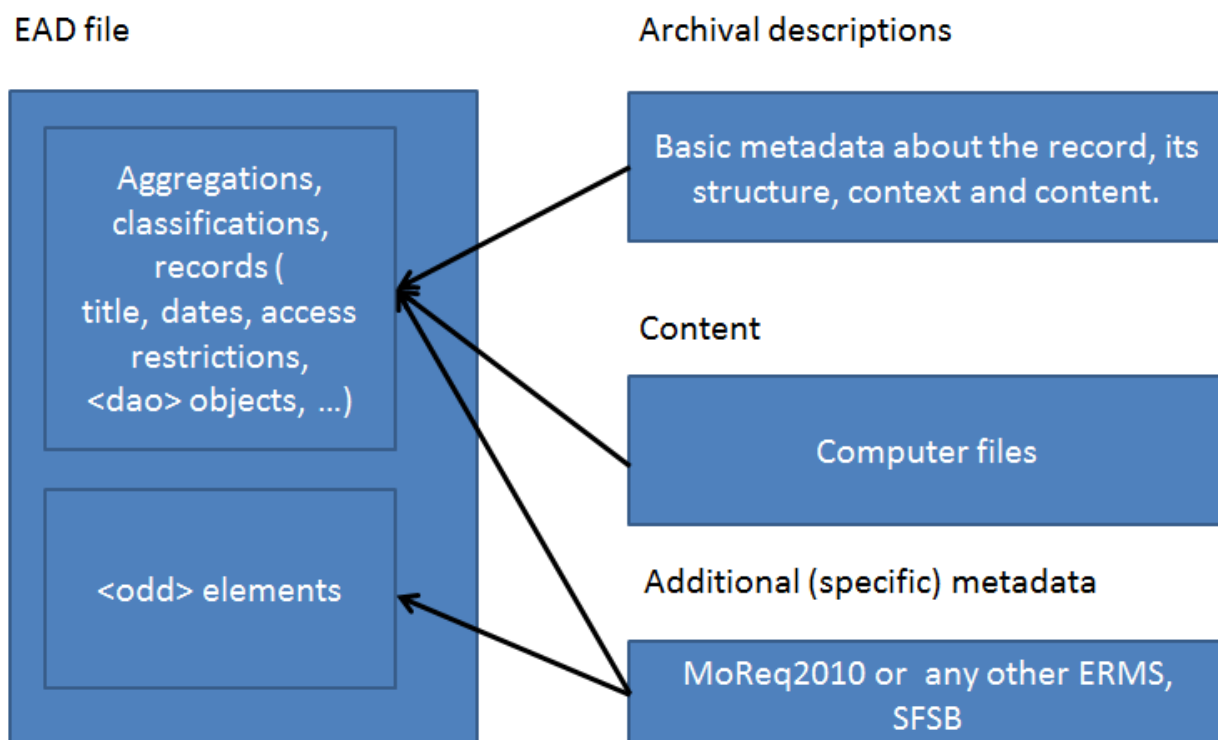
EAD file

Aggregations, classifications, records ( title, dates, access restrictions, <dao> objects, ...)

<odd> elements

Archival descriptions

Basic metadata about the record, its structure, context and content.

Content

Computer files

Additional (specific) metadata

MoReq2010 or any other ERMS, SFSB